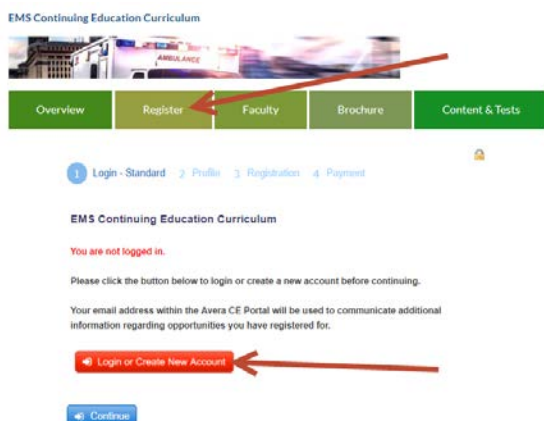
EMS Continuing Education Curriculum

AMBULANCE

Overview | Register | Faculty | Brochure | Content & Tests

1 Login - Standard 2 Profile 3 Registration 4 Payment

EMS Continuing Education Curriculum

You are not logged in.

Please click the button below to login or create a new account before continuing.

Your email address within the Avera CE Portal will be used to communicate additional information regarding opportunities you have registered for.

Login or Create New Account

Continue